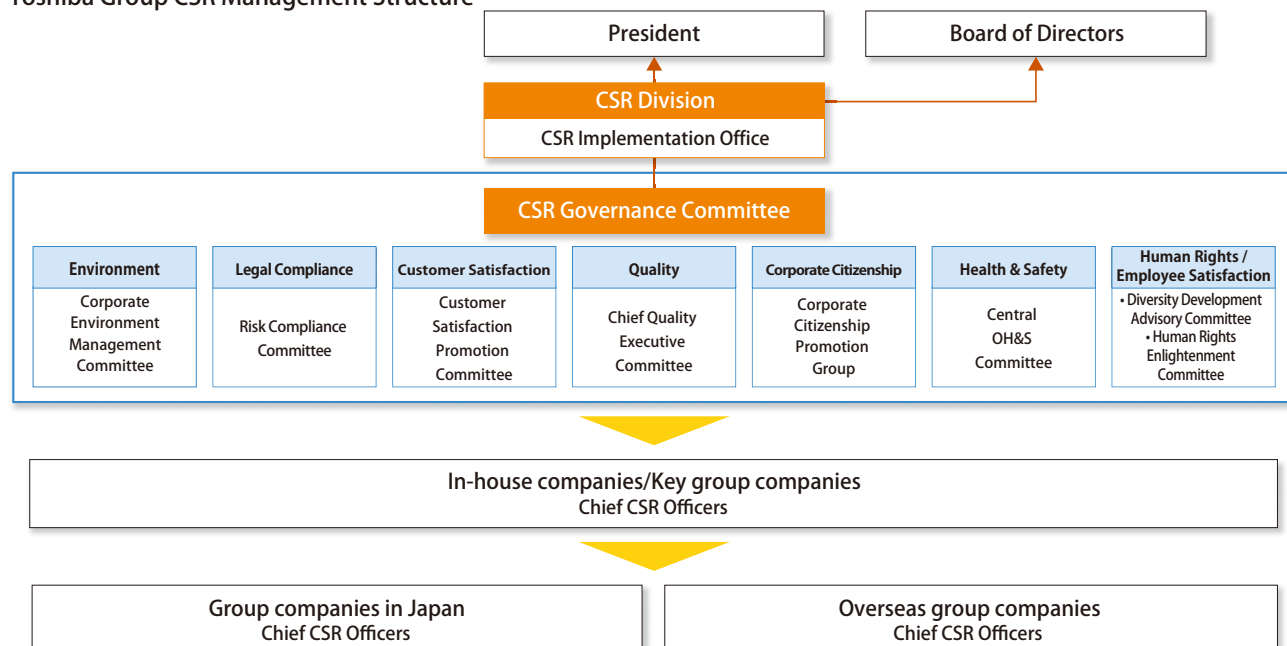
Toshiba Group CSR Management Structure

President

Board of Directors

CSR Division

CSR Implementation Office

CSR Governance Committee

Environment
Corporate Environment Management Committee

Legal Compliance
Risk Compliance Committee

Customer Satisfaction
Customer Satisfaction Promotion Committee

Quality
Chief Quality Executive Committee

Corporate Citizenship
Corporate Citizenship Promotion Group

Health & Safety
Central OH&S Committee

Human Rights / Employee Satisfaction
• Diversity Development Advisory Committee
• Human Rights Enlightenment Committee

In-house companies/Key group companies
Chief CSR Officers

Group companies in Japan
Chief CSR Officers

Overseas group companies
Chief CSR Officers